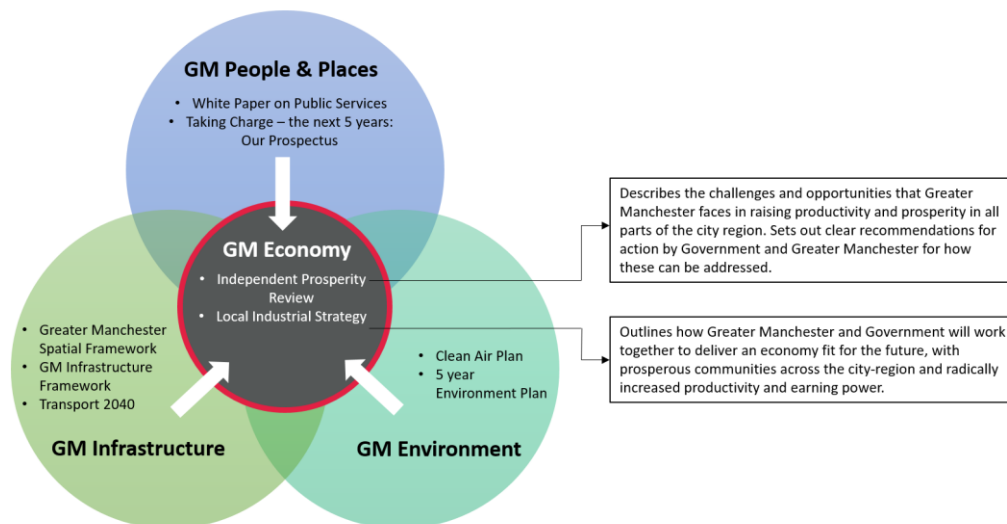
GM People & Places

- White Paper on Public Services
- Taking Charge – the next 5 years: Our Prospectus

GM Economy

- Independent Prosperity Review
- Local Industrial Strategy

Describes the challenges and opportunities that Greater Manchester faces in raising productivity and prosperity in all parts of the city region. Sets out clear recommendations for action by Government and Greater Manchester for how these can be addressed.

Outlines how Greater Manchester and Government will work together to deliver an economy fit for the future, with prosperous communities across the city-region and radically increased productivity and earning power.

- Greater Manchester Spatial Framework
- GM Infrastructure Framework
- Transport 2040

GM Infrastructure

- Clean Air Plan
- 5 year Environment Plan

GM Environment